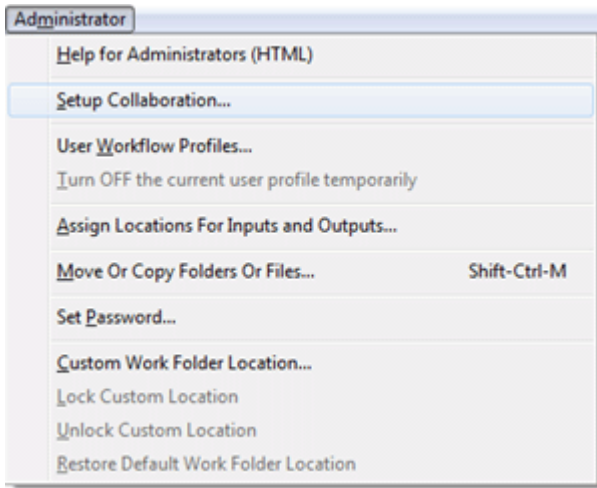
Administrator

Help for Administrators (HTML)

Setup Collaboration...

User Workflow Profiles...
Turn OFF the current user profile temporarily

Assign Locations For Inputs and Outputs...

Move Or Copy Folders Or Files... Shift-Ctrl-M

Set Password...

Custom Work Folder Location...
Lock Custom Location
Unlock Custom Location
Restore Default Work Folder Location